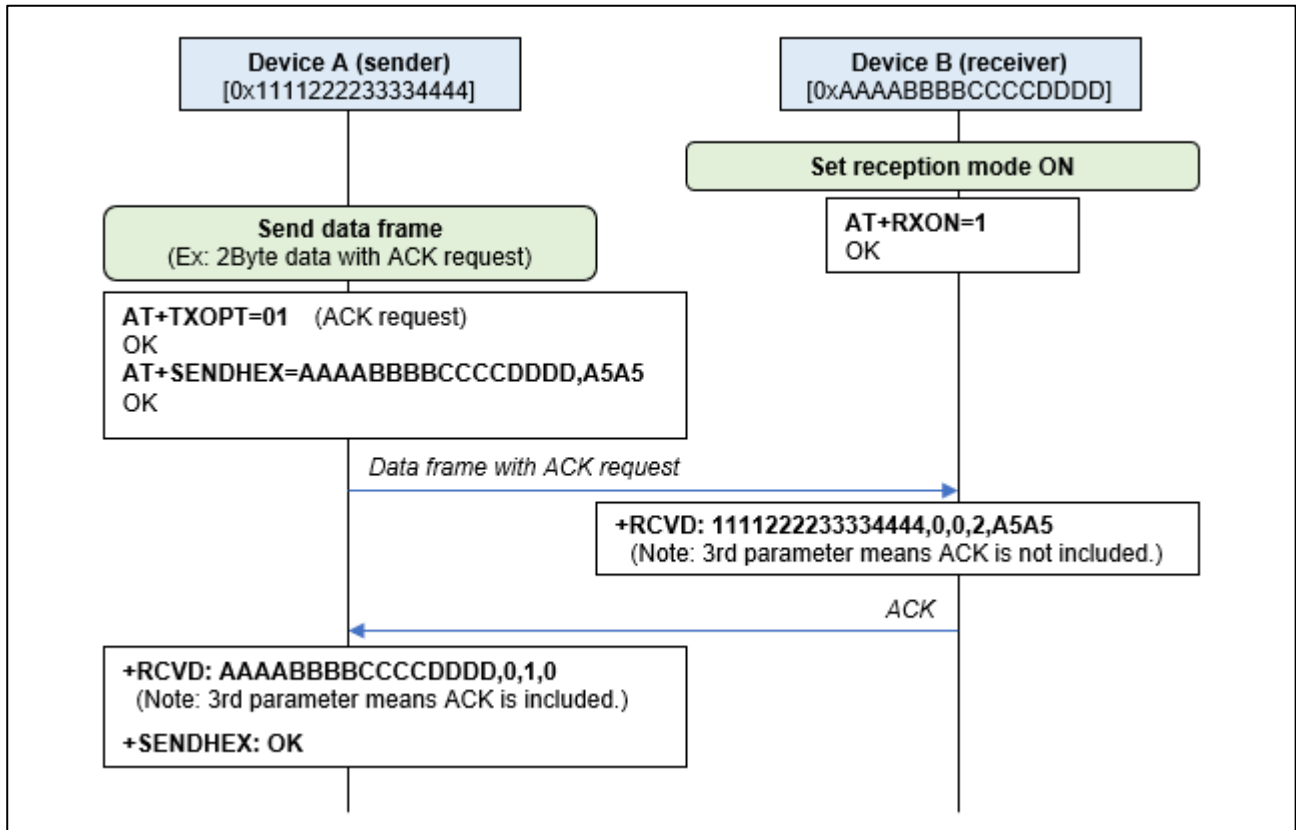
Device A (sender)
[0x1111222233334444]

Device B (receiver)
[0xAAAABBBBCCCCDDDD]

Set reception mode ON

AT+RXON=1
OK

Send data frame
(Ex: 2Byte data with ACK request)

AT+TXOPT=01 (ACK request)
OK
AT+SENDHEX=AAAABBBBCCCCDDDD,A5A5
OK

Data frame with ACK request

+RCVD: 1111222233334444,0,0,2,A5A5
(Note: 3rd parameter means ACK is not included.)

ACK

+RCVD: AAAABBBBCCCCDDDD,0,1,0
(Note: 3rd parameter means ACK is included.)

+SENDHEX: OK